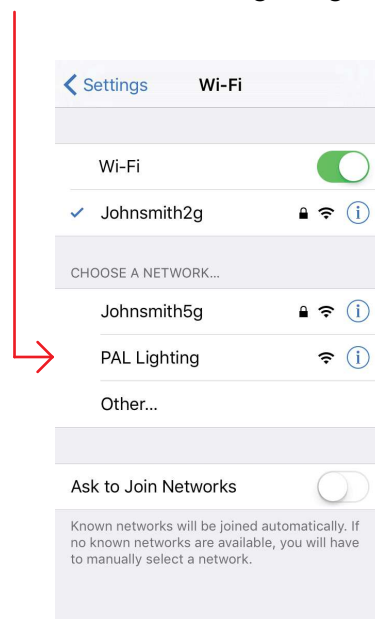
Settings
Wi-Fi

Wi-Fi

Johnsmith2g

CHOOSE A NETWORK...

Johnsmith5g

PAL Lighting

Other...

Ask to Join Networks

Known networks will be joined automatically. If no known networks are available, you will have to manually select a network.